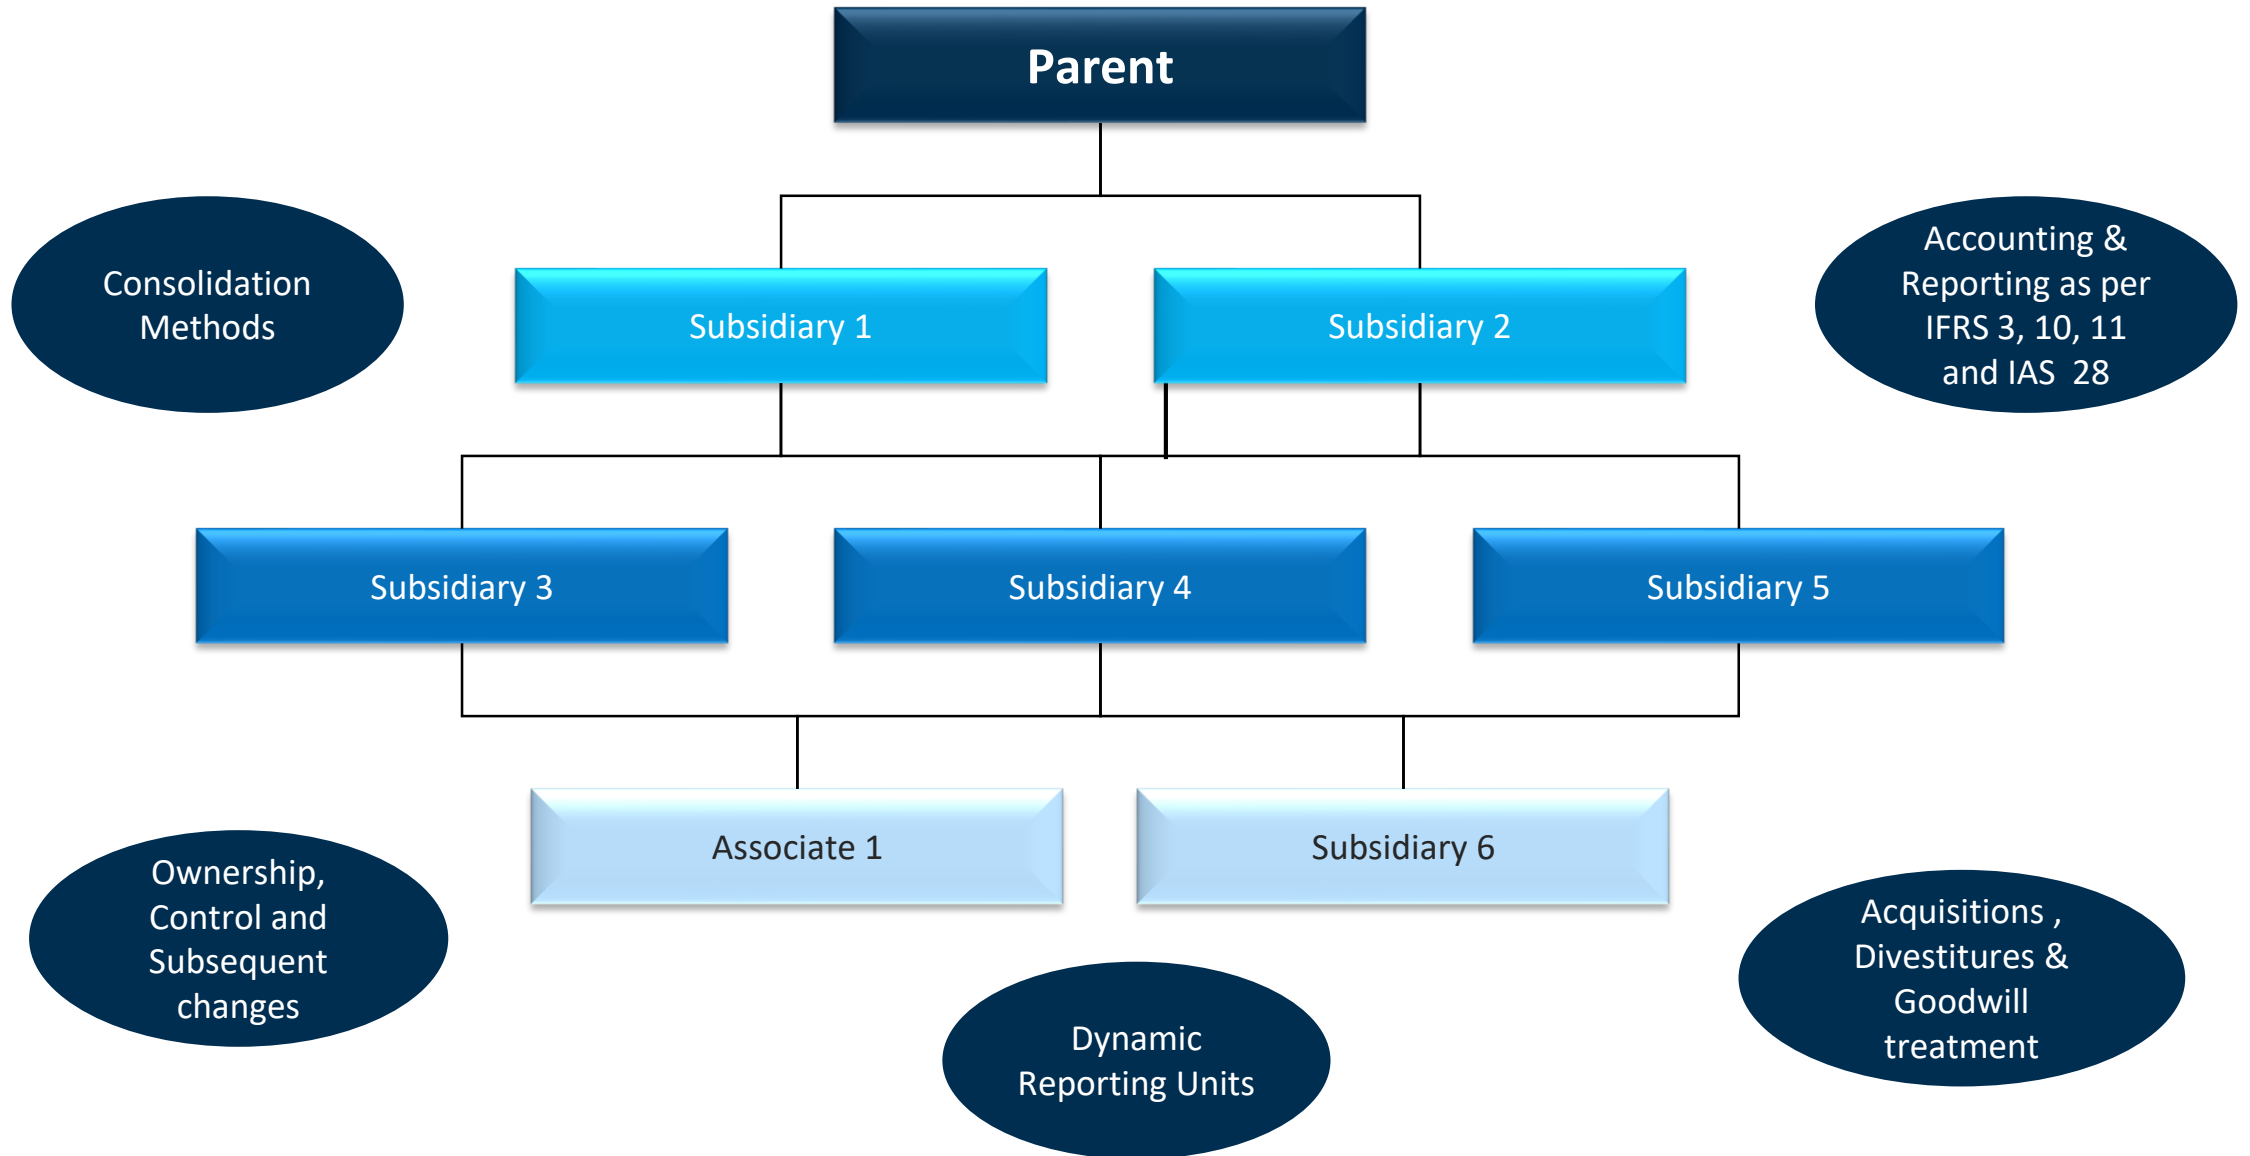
Parent

Consolidation Methods

Subsidiary 1

Subsidiary 2

Accounting & Reporting as per IFRS 3, 10, 11 and IAS 28

Subsidiary 3

Subsidiary 4

Subsidiary 5

Associate 1

Subsidiary 6

Ownership, Control and Subsequent changes

Acquisitions , Divestitures & Goodwill treatment

Dynamic Reporting Units